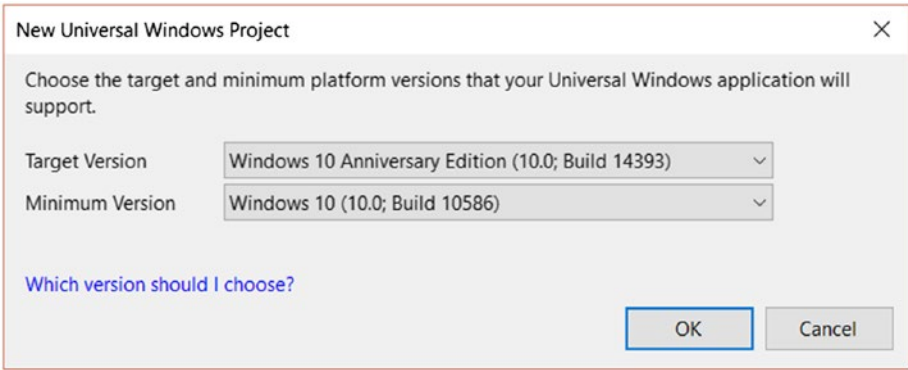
New Universal Windows Project

×

Choose the target and minimum platform versions that your Universal Windows application will support.

Target Version | Windows 10 Anniversary Edition (10.0; Build 14393)

Minimum Version | Windows 10 (10.0; Build 10586)

Which version should I choose?

OK

Cancel